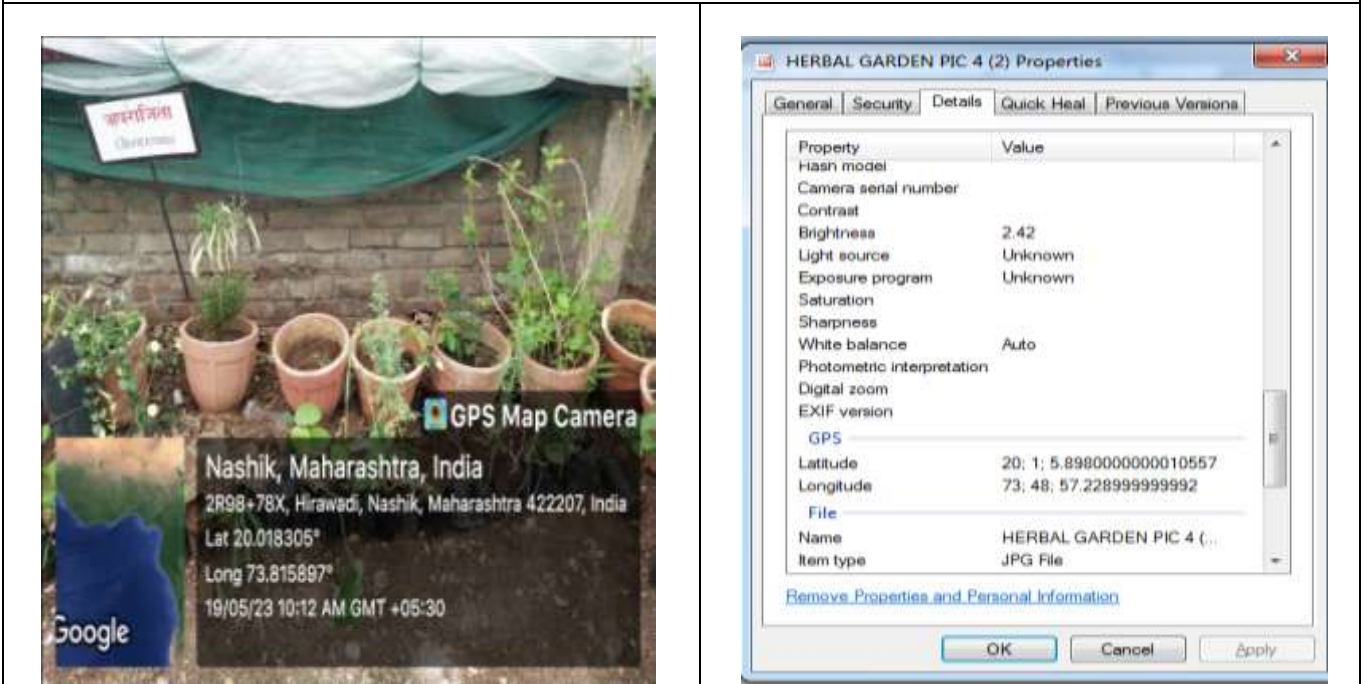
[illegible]
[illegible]

GPS Map Camera
Nashik, Maharashtra, India
2R98+78X, Hirawadi, Nashik, Maharashtra 422207, India
Lat 20.018305°
Long 73.815897°
19/05/23 10:12 AM GMT +05:30
Google

HERBAL GARDEN PIC 4 (2) Properties

General | Security | Details | Quick Heal | Previous Versions

| Property | Value |
|---|---|
| Flash model | |
| Camera serial number | |
| Contrast | |
| Brightness | 2.42 |
| Light source | Unknown |
| Exposure program | Unknown |
| Saturation | |
| Sharpness | |
| White balance | Auto |
| Photometric interpretation | |
| Digital zoom | |
| EXIF version | |
| GPS | |
| Latitude | 20; 1; 5.8980000000010557 |
| Longitude | 73; 48; 57.228999999992 |
| File | |
| Name | HERBAL GARDEN PIC 4 (... |
| Item type | JPG File |

Remove Properties and Personal Information

OK Cancel Apply